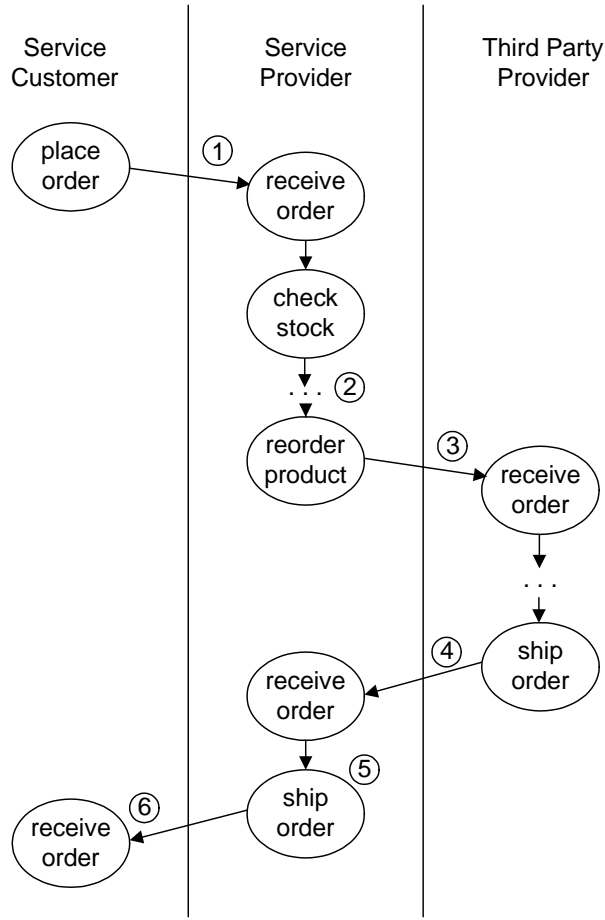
Service Customer

Service Provider

Third Party Provider

place order

1

receive order

check stock

. . . 2

reorder product

3

receive order

. . .

4

ship order

receive order

5

ship order

6

receive order